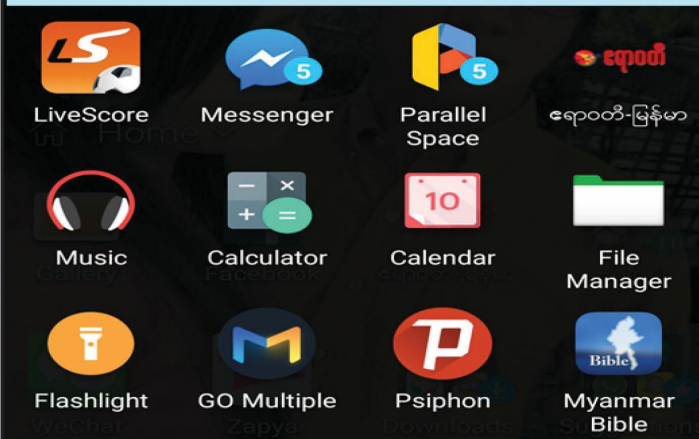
LS
LiveScore

5
Messenger

5
Parallel Space

ရွှေဝတီ
ရွှေဝတီ-မြန်မာ

Home

Music

Gallery

Calculator

Facebook

10
Calendar

File Manager

Flashlight

WeChat

GO Multiple

Zapya

Psiphon

Downloads

Bible
Myanmar Bible